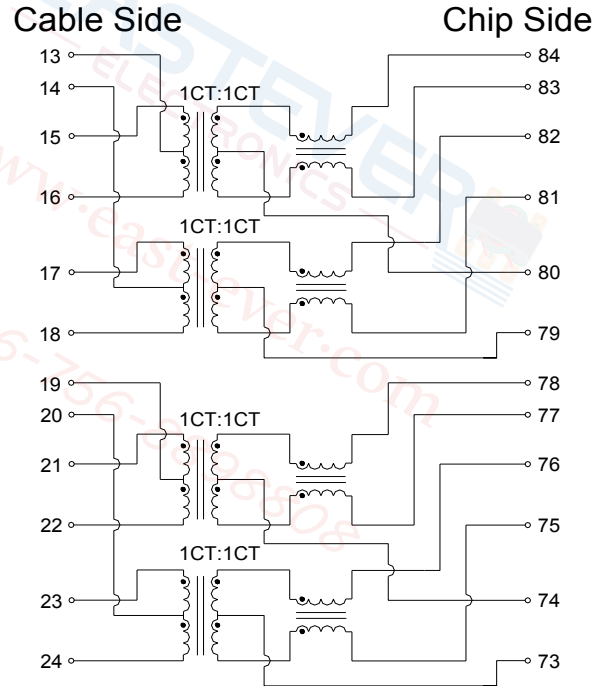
Cable Side

Chip Side

13

14

15

16

17

18

19

20

21

22

23

24

1CT:1CT

1CT:1CT

1CT:1CT

1CT:1CT

84

83

82

81

80

79

78

77

76

75

74

73

EASTEVER ELECTRONICS

www.easteever.com

86-756-8868808